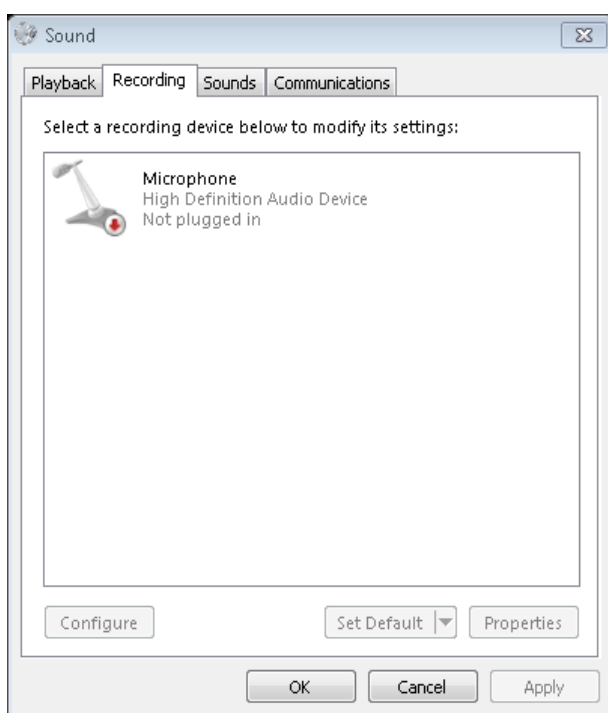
Sound

Playback Recording Sounds Communications

Select a recording device below to modify its settings:

Microphone
High Definition Audio Device
Not plugged in

Configure

Set Default

Properties

OK

Cancel

Apply